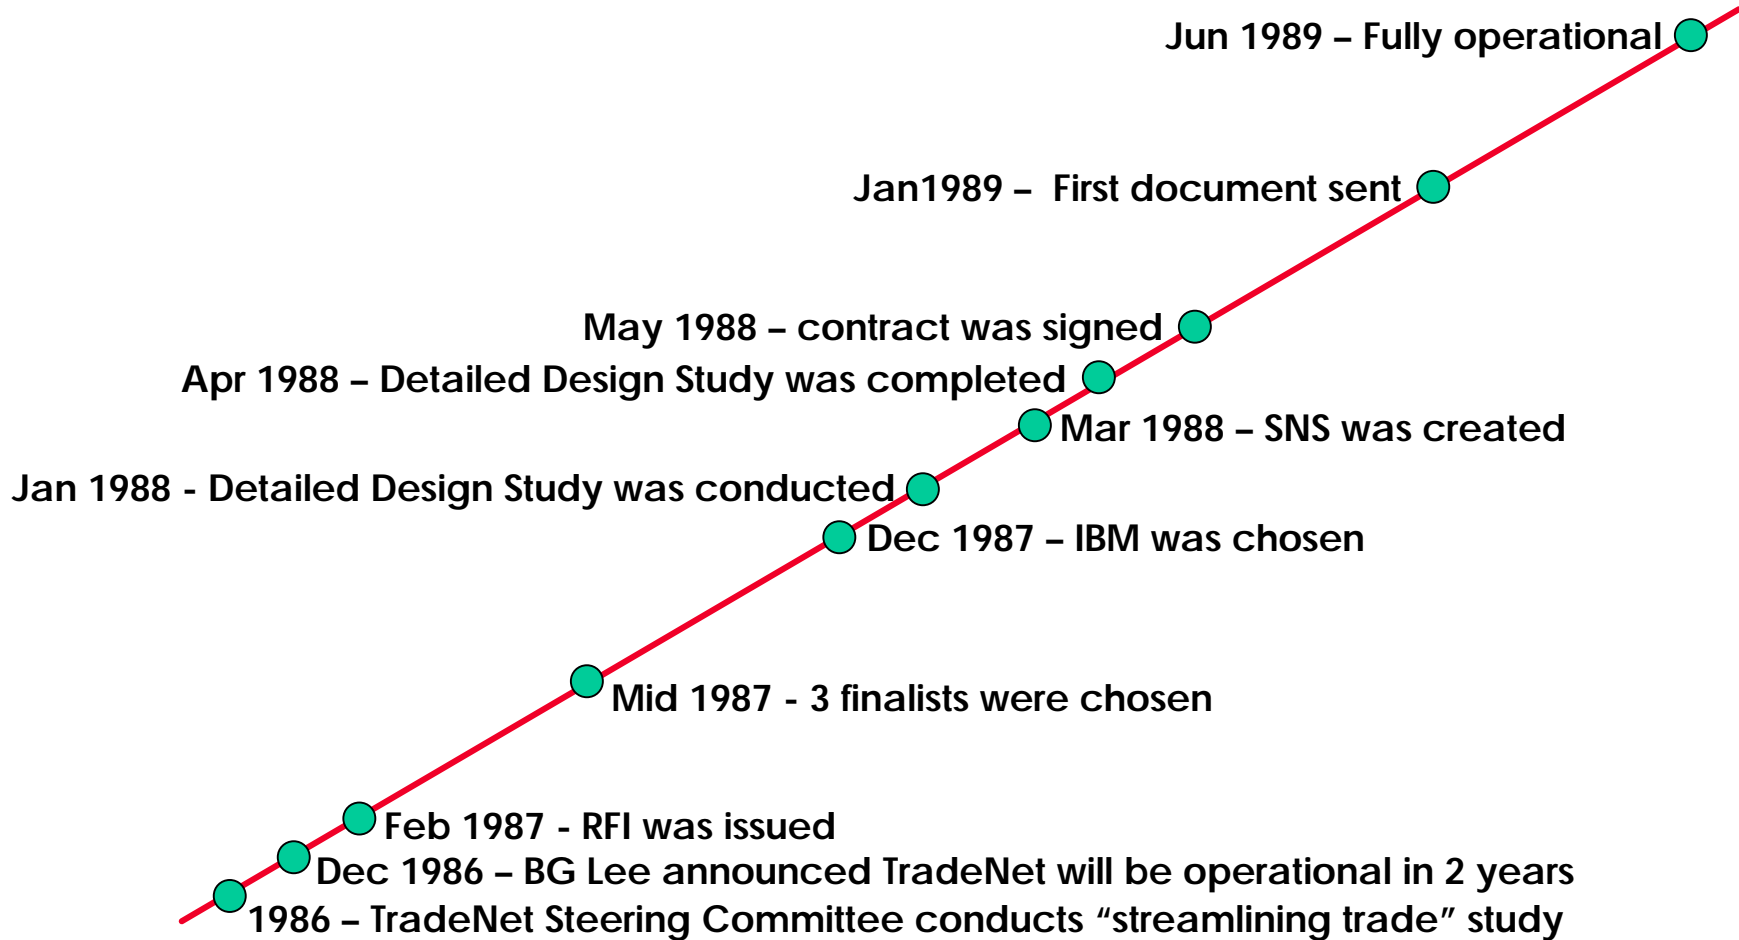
Jun 1989 – Fully operational

Jan1989 – First document sent

May 1988 – contract was signed

Apr 1988 – Detailed Design Study was completed

Mar 1988 – SNS was created

Jan 1988 - Detailed Design Study was conducted

Dec 1987 – IBM was chosen

Mid 1987 - 3 finalists were chosen

Feb 1987 - RFI was issued

Dec 1986 – BG Lee announced TradeNet will be operational in 2 years

1986 – TradeNet Steering Committee conducts “streamlining trade” study